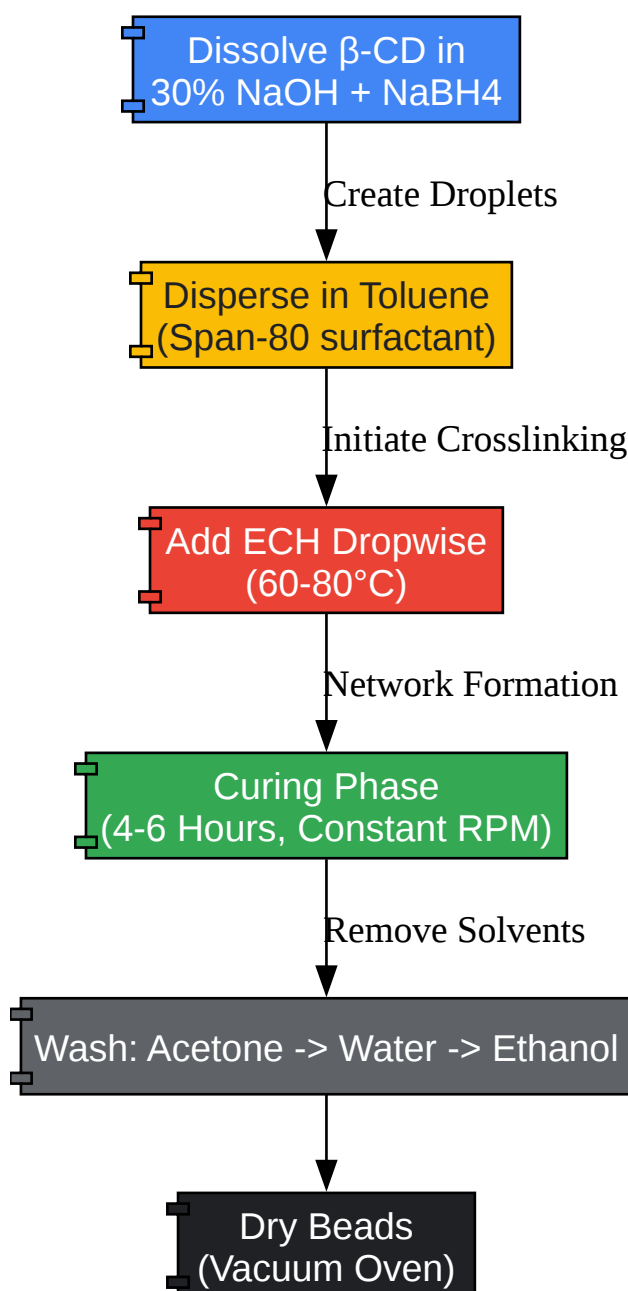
Dissolve β-CD in 30% NaOH + NaBH4

Create Droplets

Disperse in Toluene (Span-80 surfactant)

Initiate Crosslinking

Add ECH Dropwise (60-80°C)

Network Formation

Curing Phase (4-6 Hours, Constant RPM)

Remove Solvents

Wash: Acetone -> Water -> Ethanol

Dry Beads (Vacuum Oven)